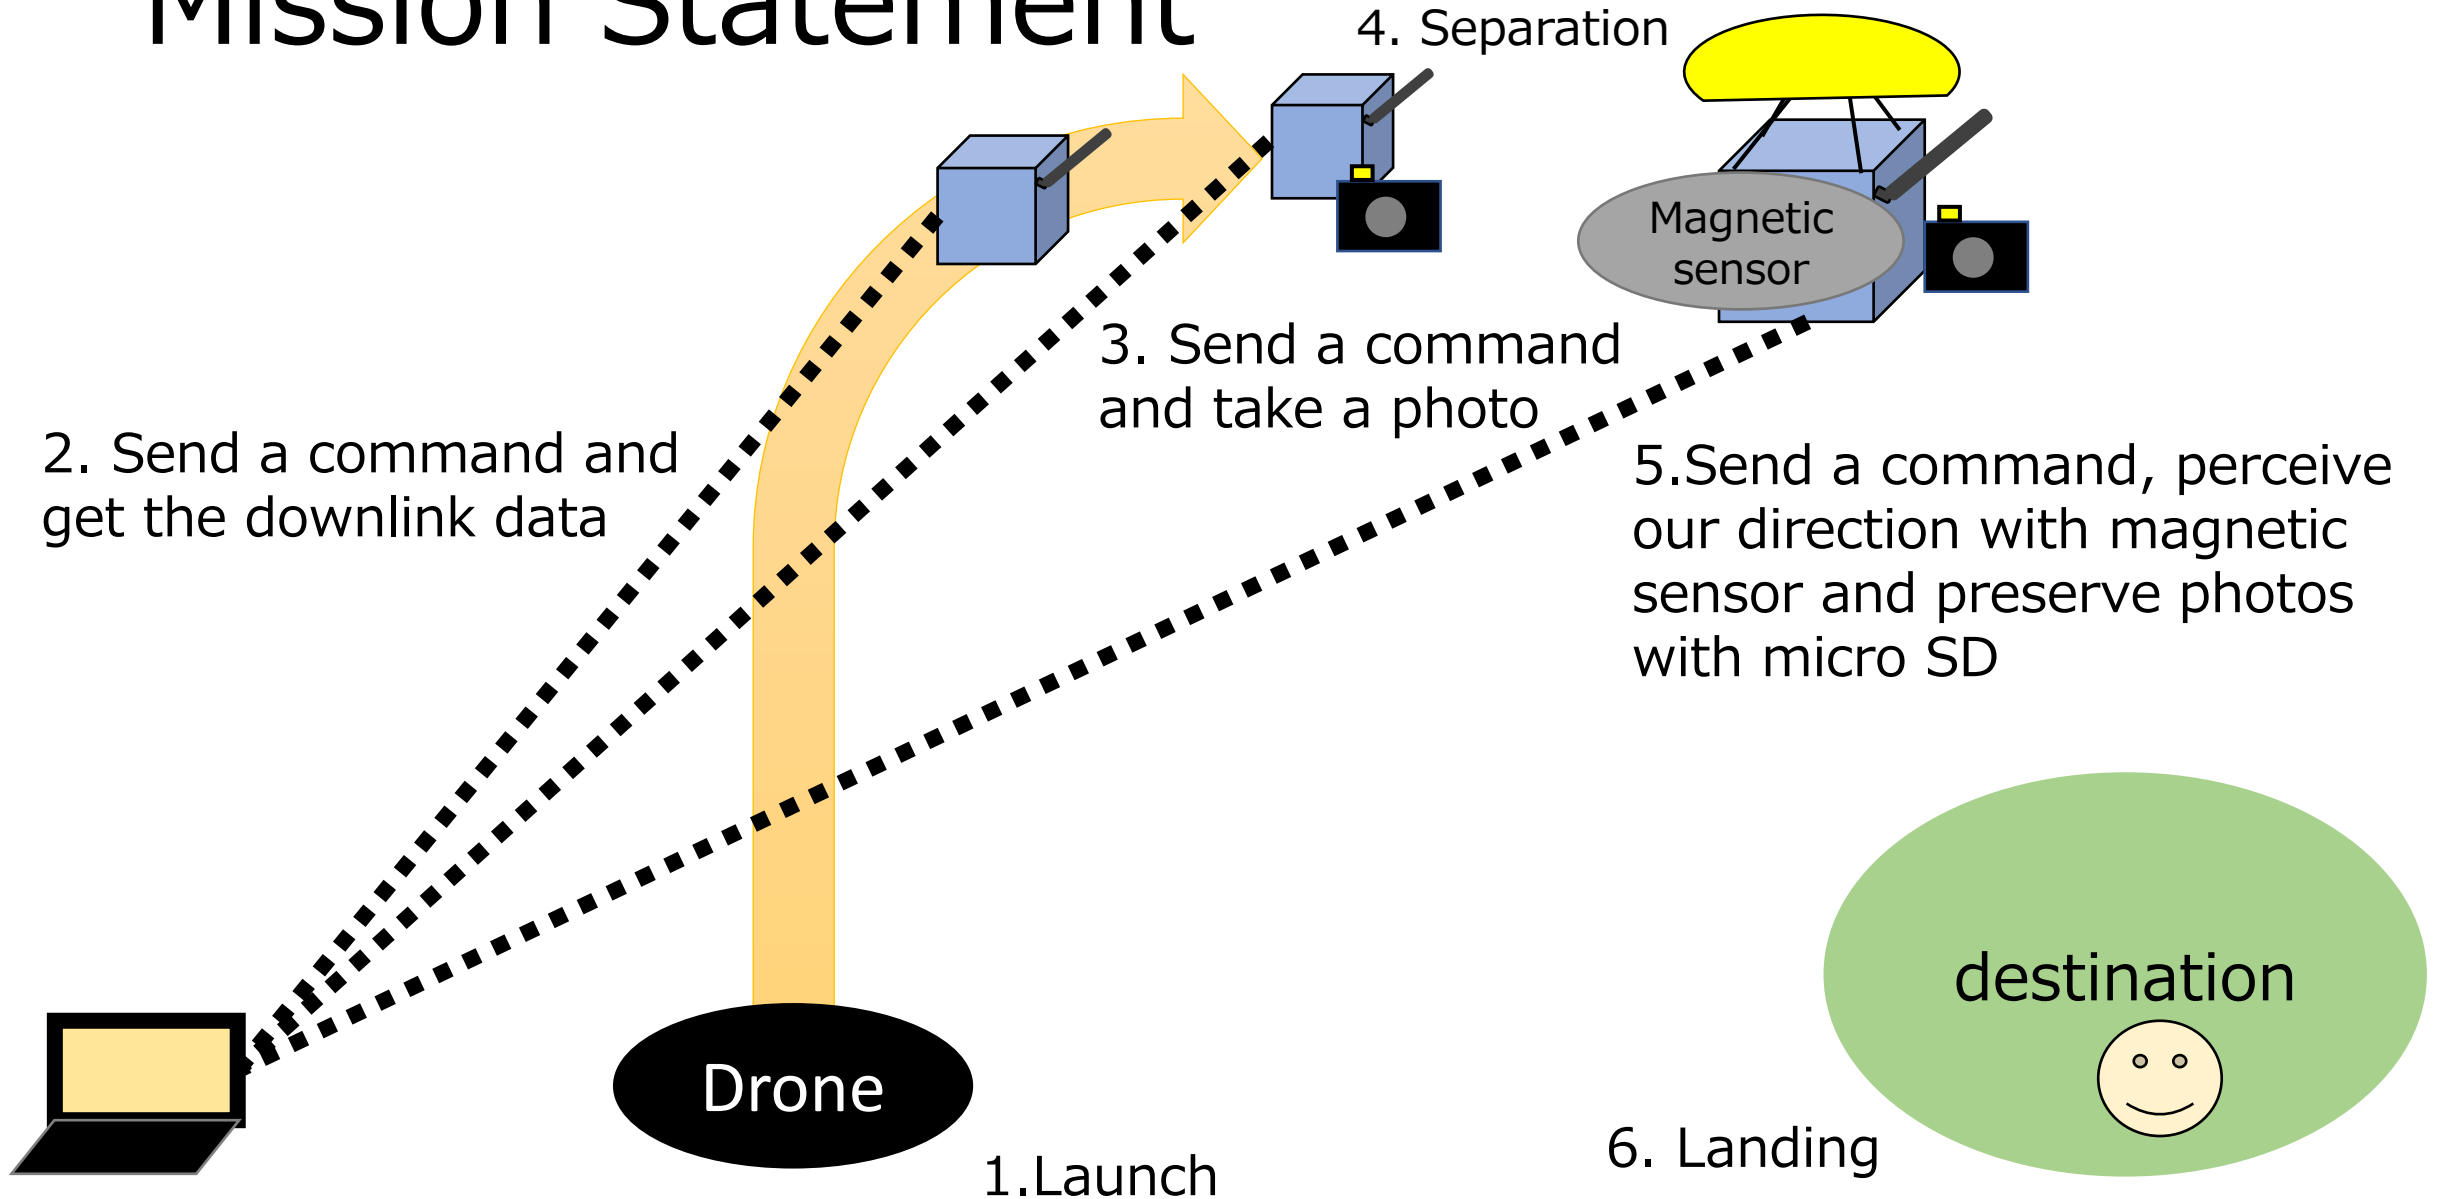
Mission Statement

4. Separation

Magnetic sensor

3. Send a command and take a photo

2. Send a command and get the downlink data

5.Send a command, perceive our direction with magnetic sensor and preserve photos with micro SD

destination

Drone

1.Launch

6. Landing